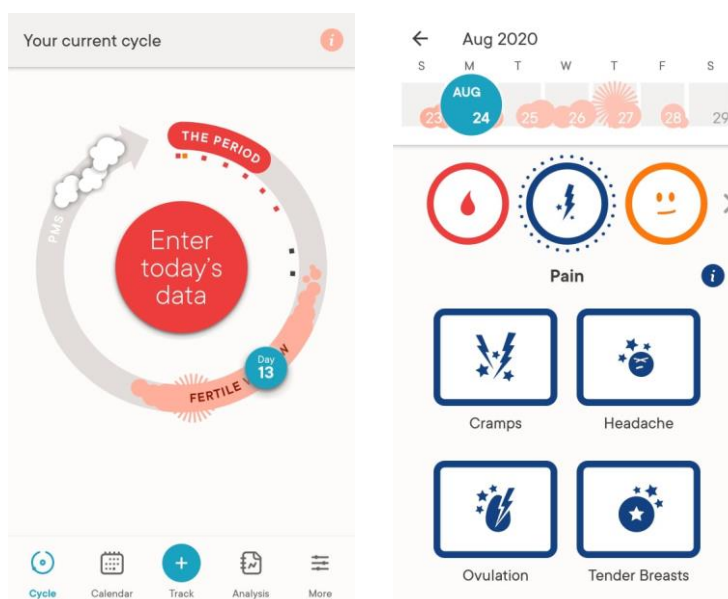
Your current cycle

i

THE PERIOD

PMS

Enter today's data

Day 13

FERTILE W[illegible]N

Cycle Calendar Track Analysis More

← Aug 2020

| S | M | T | W | T | F | S |
|---|---|---|---|---|---|---|
| 23 | AUG 24 | 25 | 26 | 27 | 28 | 29 |

Pain

i

Cramps

Headache

Ovulation

Tender Breasts